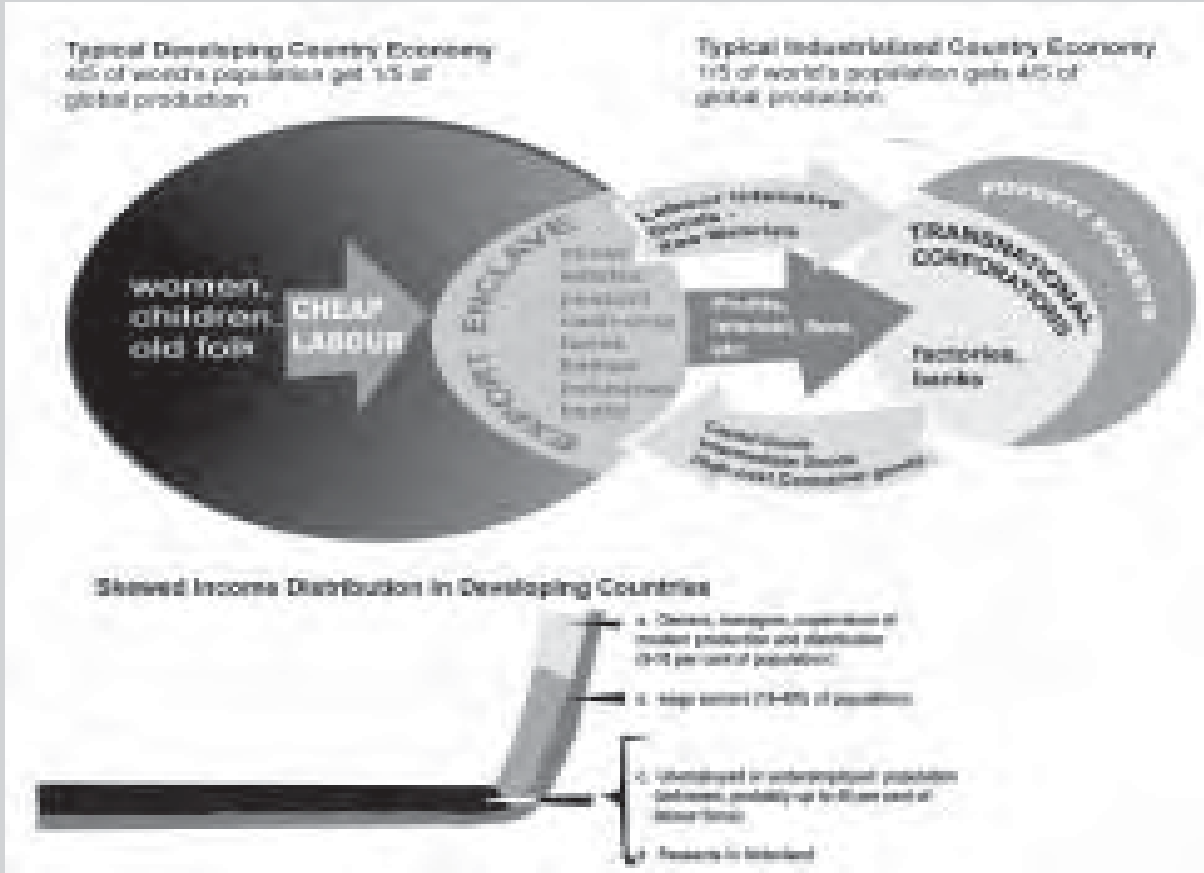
Typical Developing Country Economy
4/5 of world's population get 1/5 of global production

Typical Industrialized Country Economy
1/5 of world's population gets 4/5 of global production

women, children, old folk

CHEAP LABOUR

EXPORT ENCLAVE

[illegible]

Labour intensive goods, raw materials

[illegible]

TRANSNATIONAL CORPORATIONS

factories, banks

POVERTY POCKETS

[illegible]

Skewed Income Distribution in Developing Countries

a. Owners, managers, supervisors of modern production and distribution ([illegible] per cent of population)

b. wage earners ([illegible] of population)

c. Unemployed or underemployed population ([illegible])

d. Peasants in hinterland